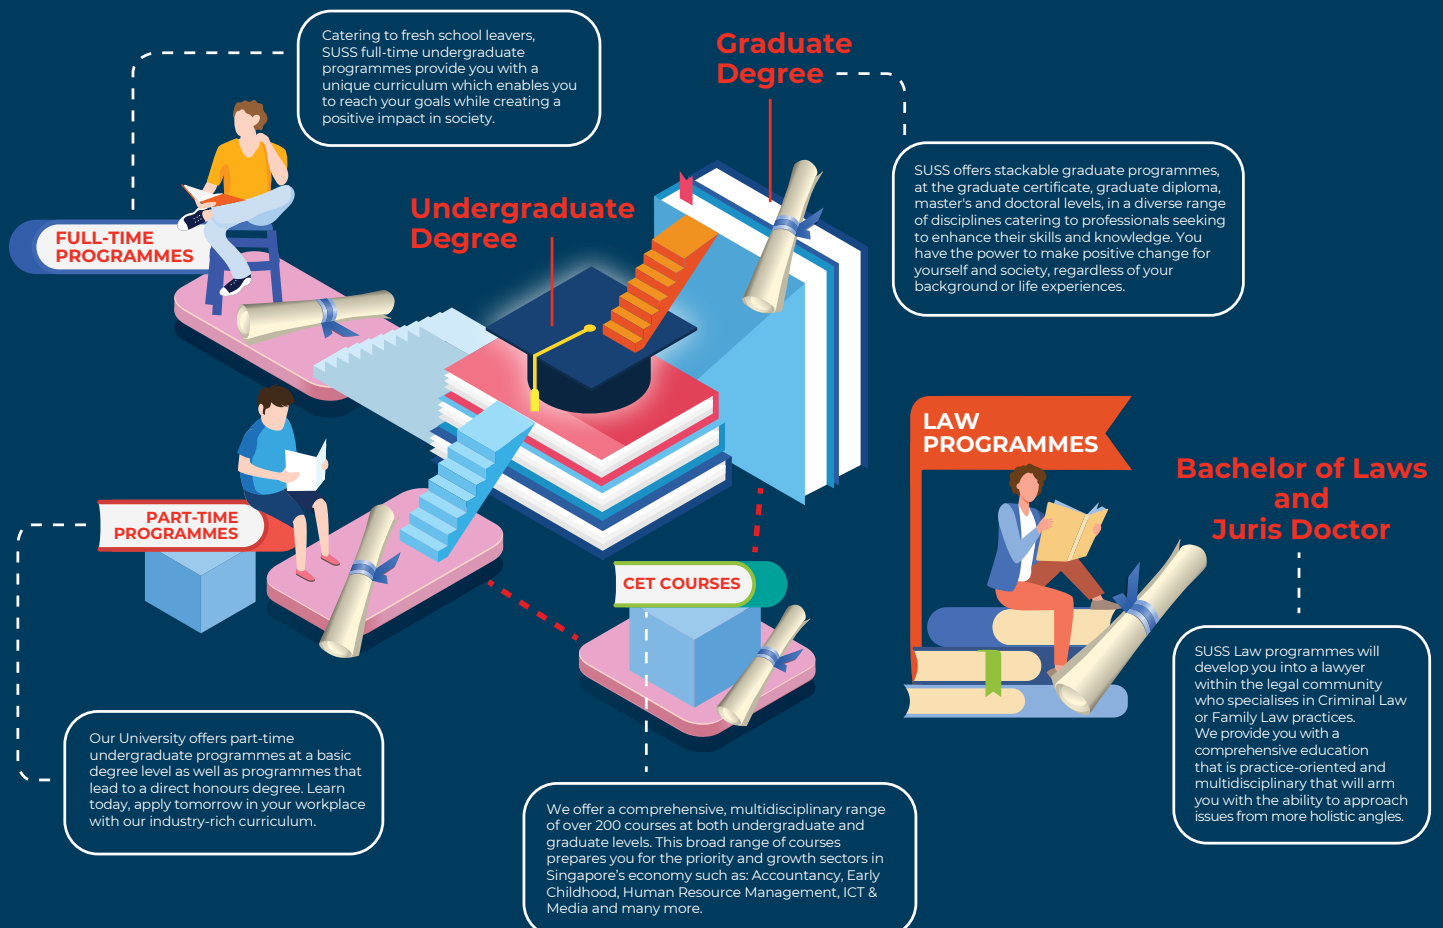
Catering to fresh school leavers, SUSS full-time undergraduate programmes provide you with a unique curriculum which enables you to reach your goals while creating a positive impact in society.

FULL-TIME PROGRAMMES

Graduate Degree

SUSS offers stackable graduate programmes, at the graduate certificate, graduate diploma, master's and doctoral levels, in a diverse range of disciplines catering to professionals seeking to enhance their skills and knowledge. You have the power to make positive change for yourself and society, regardless of your background or life experiences.

Undergraduate Degree

LAW PROGRAMMES

Bachelor of Laws and Juris Doctor

PART-TIME PROGRAMMES

CET COURSES

SUSS Law programmes will develop you into a lawyer within the legal community who specialises in Criminal Law or Family Law practices. We provide you with a comprehensive education that is practice-oriented and multidisciplinary that will arm you with the ability to approach issues from more holistic angles.

Our University offers part-time undergraduate programmes at a basic degree level as well as programmes that lead to a direct honours degree. Learn today, apply tomorrow in your workplace with our industry-rich curriculum.

We offer a comprehensive, multidisciplinary range of over 200 courses at both undergraduate and graduate levels. This broad range of courses prepares you for the priority and growth sectors in Singapore's economy such as: Accountancy, Early Childhood, Human Resource Management, ICT & Media and many more.